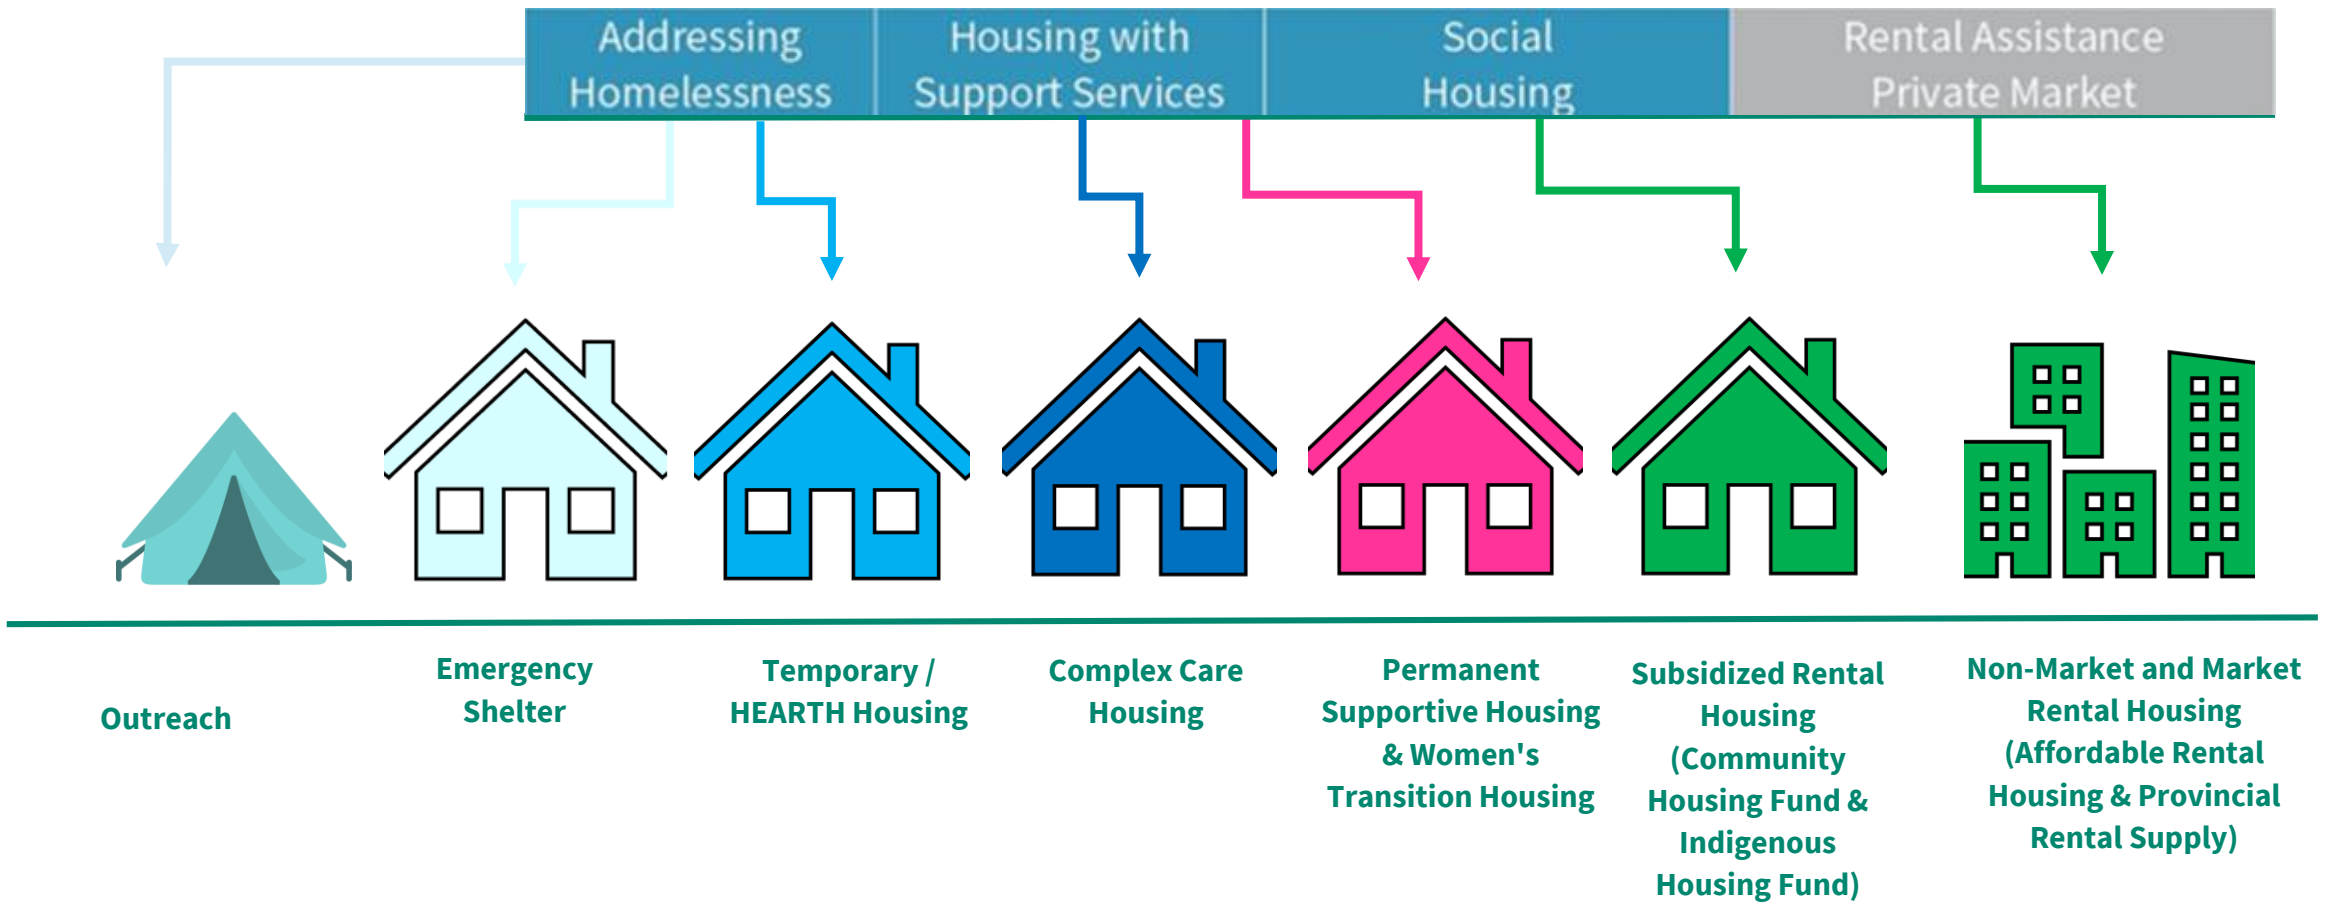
Addressing Homelessness

Housing with Support Services

Social Housing

Rental Assistance Private Market

Outreach

Emergency Shelter

Temporary / HEARTH Housing

Complex Care Housing

Permanent Supportive Housing & Women's Transition Housing

Subsidized Rental Housing (Community Housing Fund & Indigenous Housing Fund)

Non-Market and Market Rental Housing (Affordable Rental Housing & Provincial Rental Supply)